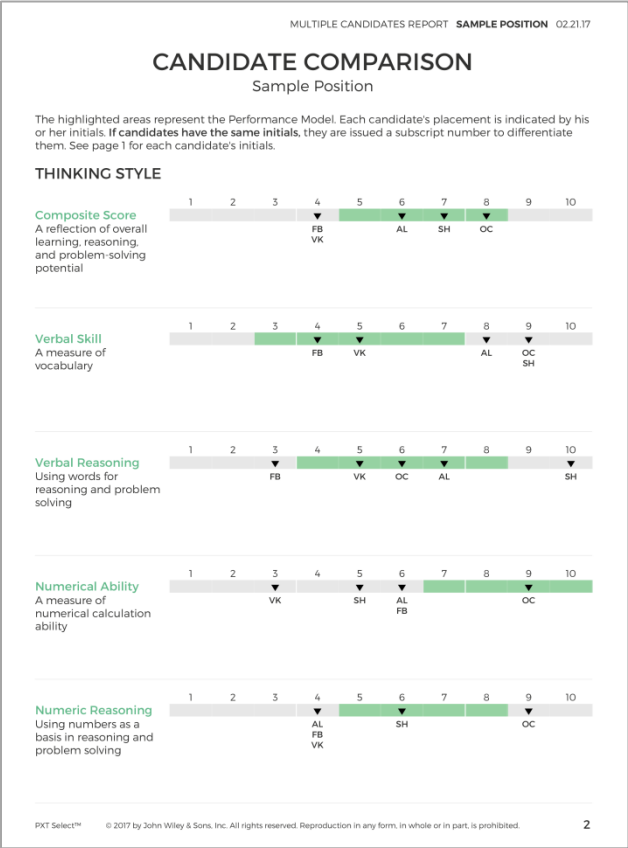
MULTIPLE CANDIDATES REPORT **SAMPLE POSITION** 02.21.17

CANDIDATE COMPARISON

Sample Position

The highlighted areas represent the Performance Model. Each candidate's placement is indicated by his or her initials. **If candidates have the same initials,** they are issued a subscript number to differentiate them. See page 1 for each candidate's initials.

THINKING STYLE

**Composite Score**
A reflection of overall learning, reasoning, and problem-solving potential

1 2 3 4 5 6 7 8 9 10

4: FB VK
6: AL
7: SH
8: OC

**Verbal Skill**
A measure of vocabulary

1 2 3 4 5 6 7 8 9 10

4: FB
5: VK
8: AL
9: OC SH

**Verbal Reasoning**
Using words for reasoning and problem solving

1 2 3 4 5 6 7 8 9 10

3: FB
5: VK
6: OC
7: AL
10: SH

**Numerical Ability**
A measure of numerical calculation ability

1 2 3 4 5 6 7 8 9 10

3: VK
5: SH
6: AL FB
9: OC

**Numeric Reasoning**
Using numbers as a basis in reasoning and problem solving

1 2 3 4 5 6 7 8 9 10

4: AL FB VK
6: SH
9: OC

PXT Select™ © 2017 by John Wiley & Sons, Inc. All rights reserved. Reproduction in any form, in whole or in part, is prohibited. 2